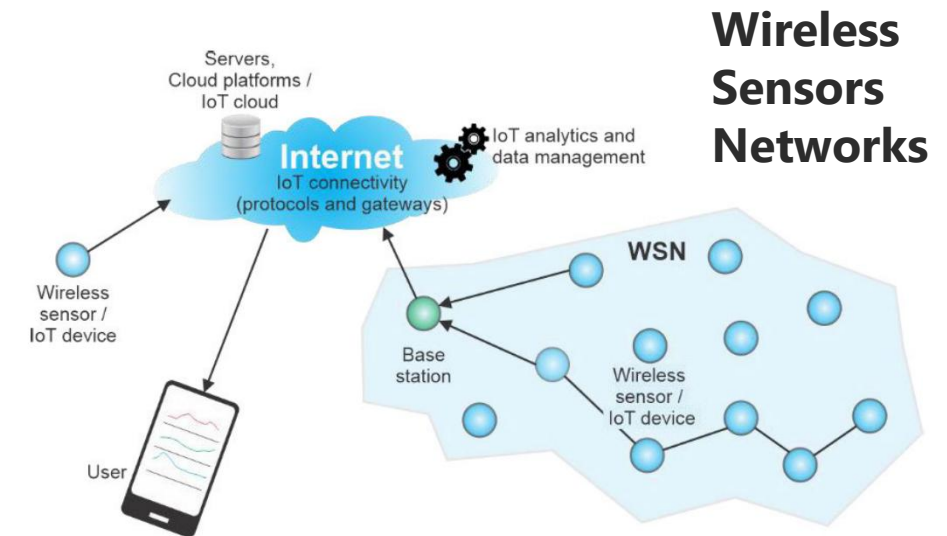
Wireless Sensors Networks

Servers, Cloud platforms / IoT cloud

Internet
IoT connectivity (protocols and gateways)

IoT analytics and data management

Wireless sensor / IoT device

WSN

Base station

Wireless sensor / IoT device

User